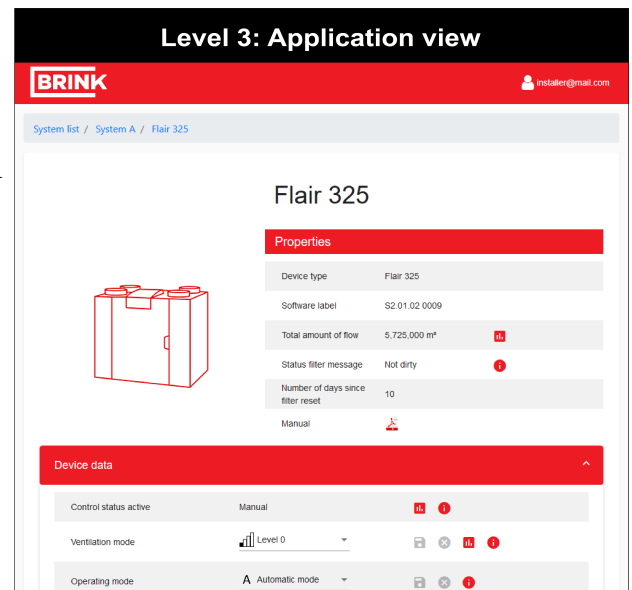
Level 3: Application view

BRINK

installer@mail.com

System list / System A / Flair 325

Flair 325

Properties

| | |
|---|---|
| Device type | Flair 325 |
| Software label | S2.01.02 0009 |
| Total amount of flow | 5,725,000 m³ |
| Status filter message | Not dirty |
| Number of days since filter reset | 10 |
| Manual | |

Device data

| | |
|---|---|
| Control status active | Manual |
| Ventilation mode | Level 0 |
| Operating mode | A Automatic mode |